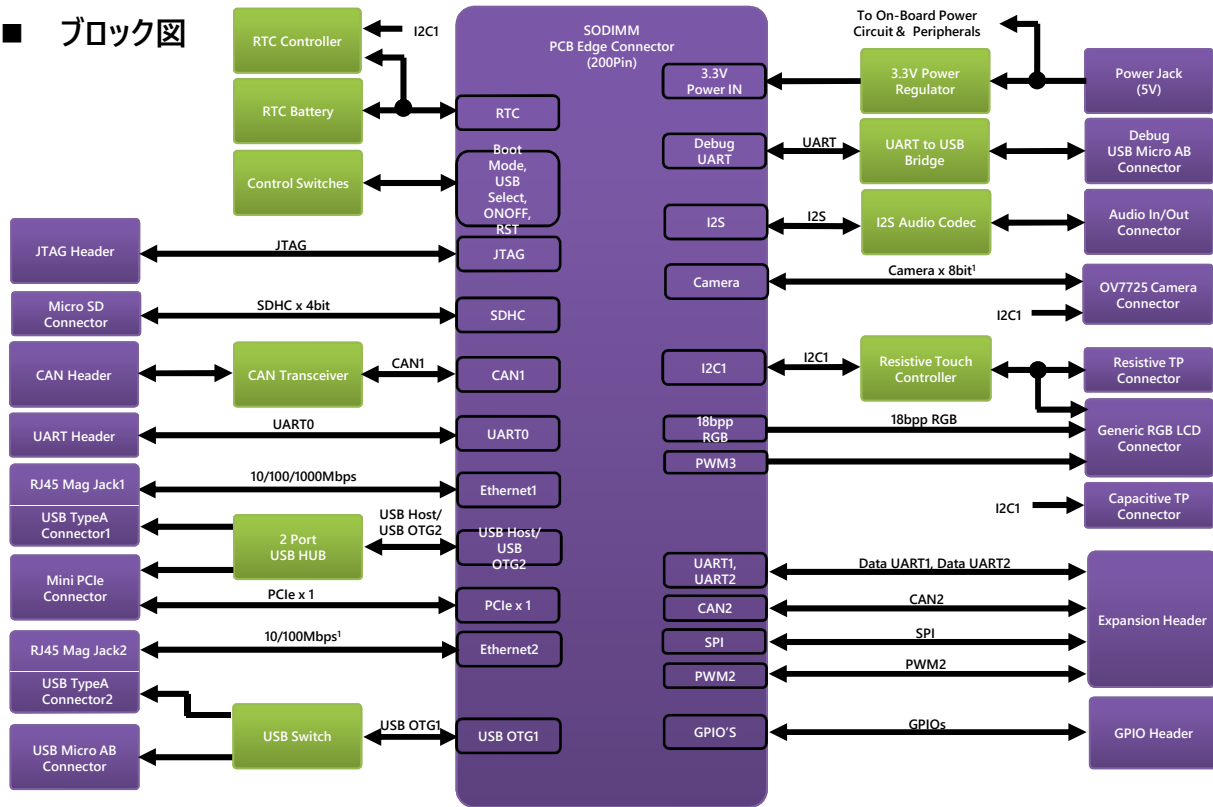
■ ブロック図

RTC Controller
I2C1
RTC Battery
Control Switches
JTAG Header
JTAG
Micro SD Connector
SDHC x 4bit
CAN Header
CAN Transceiver
CAN1
UART Header
UART0
RJ45 Mag Jack1
10/100/1000Mbps
USB TypeA Connector1
2 Port USB HUB
USB Host/ USB OTG2
Mini PCIe Connector
PCIe x 1
RJ45 Mag Jack2
$10/100Mbps^1$
USB TypeA Connector2
USB Micro AB Connector
USB Switch
USB OTG1

SODIMM PCB Edge Connector (200Pin)
RTC
Boot Mode, USB Select, ONOFF, RST
JTAG
SDHC
CAN1
UART0
Ethernet1
USB Host/ USB OTG2
PCIe x 1
Ethernet2
USB OTG1
3.3V Power IN
Debug UART
I2S
Camera
I2C1
18bpp RGB
PWM3
UART1, UART2
CAN2
SPI
PWM2
GPIO'S

To On-Board Power Circuit & Peripherals
3.3V Power Regulator
Power Jack (5V)
UART
UART to USB Bridge
Debug USB Micro AB Connector
I2S
I2S Audio Codec
Audio In/Out Connector
$Camera x 8bit^1$
OV7725 Camera Connector
I2C1
I2C1
Resistive Touch Controller
Resistive TP Connector
18bpp RGB
Generic RGB LCD Connector
I2C1
Capacitive TP Connector
Data UART1, Data UART2
CAN2
SPI
PWM2
Expansion Header
GPIOs
GPIO Header